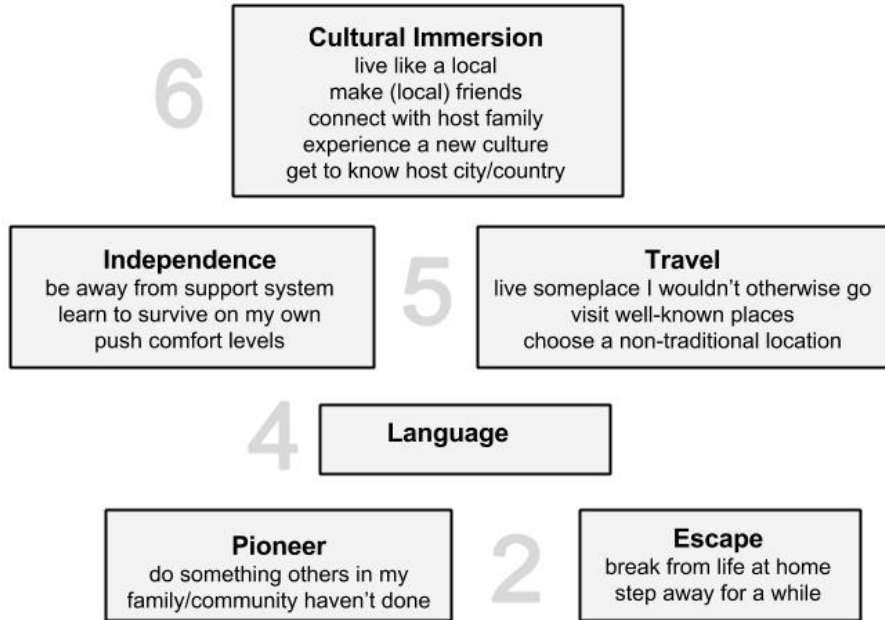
6

**Cultural Immersion**
live like a local
make (local) friends
connect with host family
experience a new culture
get to know host city/country

**Independence**
be away from support system
learn to survive on my own
push comfort levels

5

**Travel**
live someplace I wouldn't otherwise go
visit well-known places
choose a non-traditional location

4

**Language**

**Pioneer**
do something others in my family/community haven't done

2

**Escape**
break from life at home
step away for a while